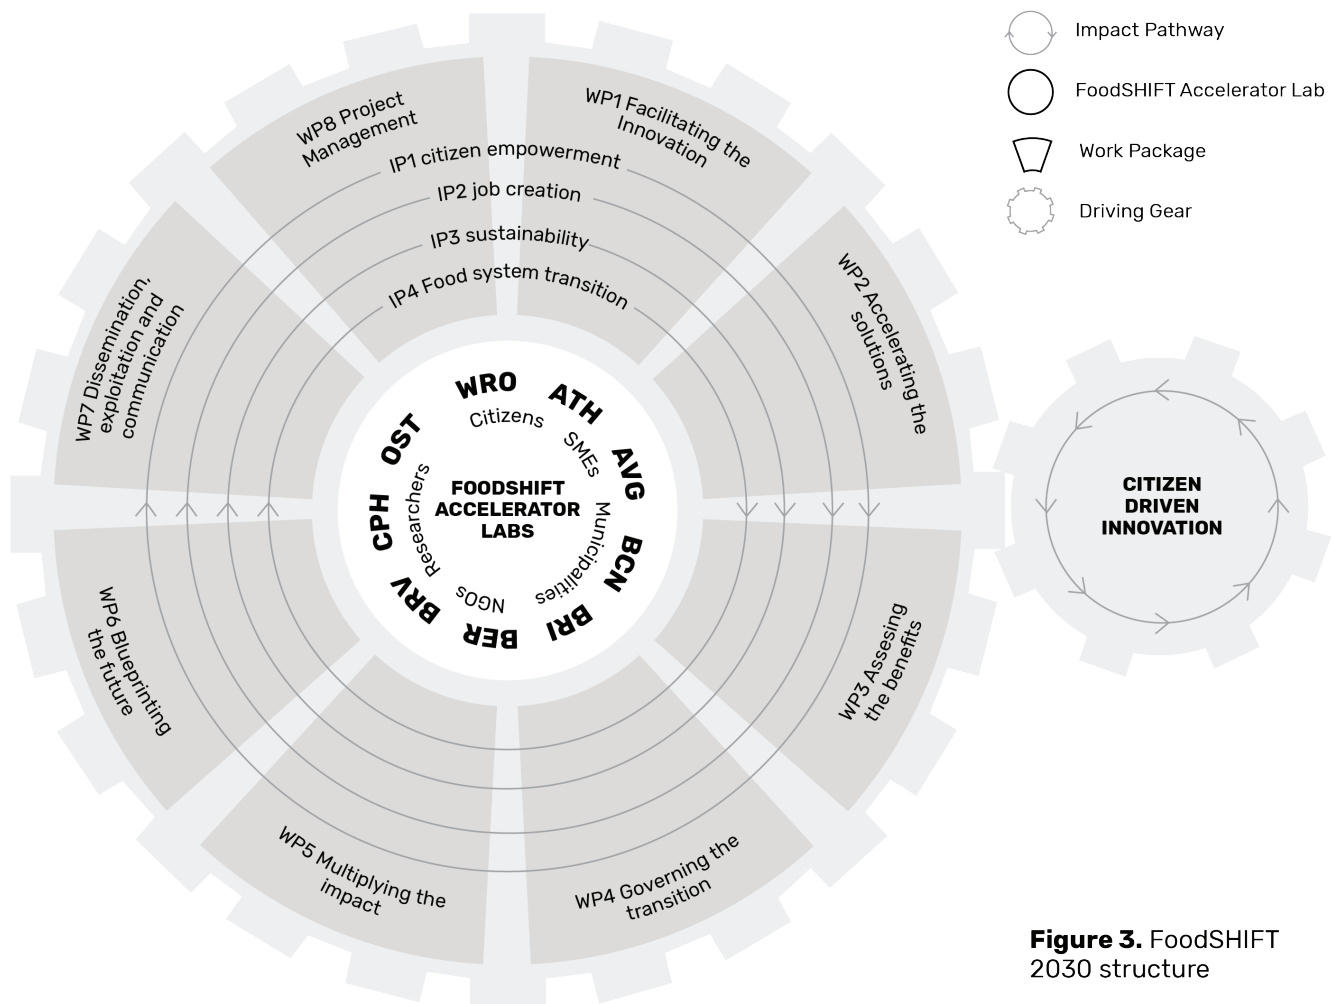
Impact Pathway

FoodSHIFT Accelerator Lab

Work Package

Driving Gear

WP8 Project Management

WP1 Facilitating the Innovation

IP1 citizen empowerment

IP2 job creation

IP3 sustainability

IP4 Food system transition

WP7 Dissemination, exploitation and communication

WP2 Accelerating the solutions

WRO

ATH

Citizens

SMEs

OST

AVG

FOODSHIFT ACCELERATOR LABS

Researchers

Municipalities

CPH

BCN

BRV

NGOs

BRI

BER

CITIZEN DRIVEN INNOVATION

WP6 Blueprinting the future

WP3 Assesing the benefits

WP5 Multiplying the impact

WP4 Governing the transition

**Figure 3.** FoodSHIFT 2030 structure